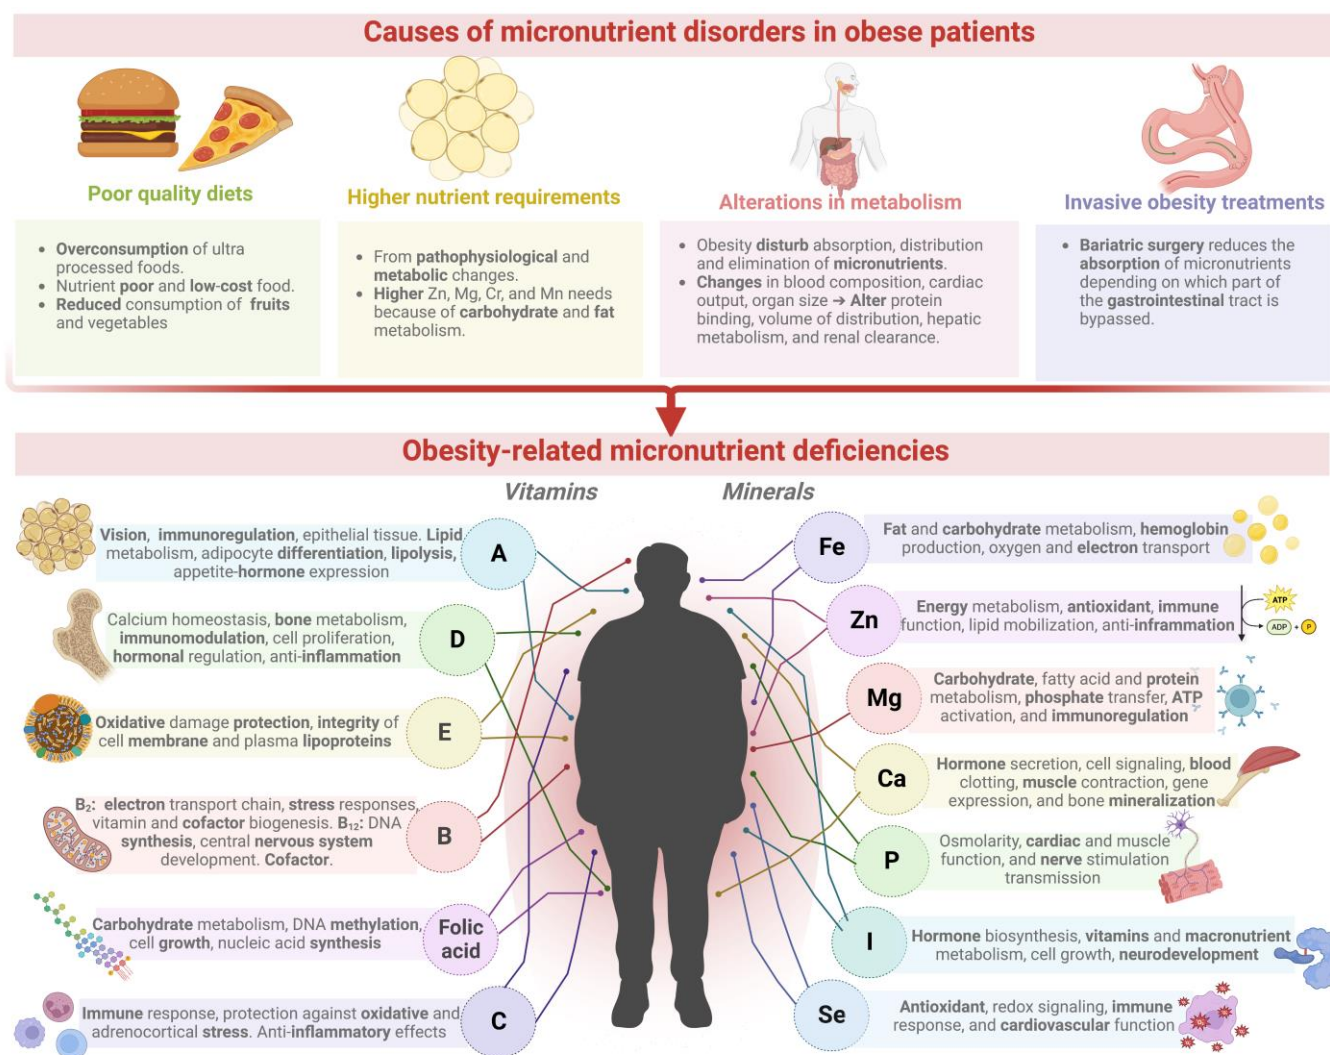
Causes of micronutrient disorders in obese patients

Poor quality diets

- Overconsumption of ultra processed foods.
- Nutrient poor and low-cost food.
- Reduced consumption of fruits and vegetables

Higher nutrient requirements

- From pathophysiological and metabolic changes.
- Higher Zn, Mg, Cr, and Mn needs because of carbohydrate and fat metabolism.

Alterations in metabolism

- Obesity disturb absorption, distribution and elimination of micronutrients.
- Changes in blood composition, cardiac output, organ size → Alter protein binding, volume of distribution, hepatic metabolism, and renal clearance.

Invasive obesity treatments

- Bariatric surgery reduces the absorption of micronutrients depending on which part of the gastrointestinal tract is bypassed.

Obesity-related micronutrient deficiencies

Vitamins

Minerals

Vision, immunoregulation, epithelial tissue. Lipid metabolism, adipocyte differentiation, lipolysis, appetite-hormone expression

A

Calcium homeostasis, bone metabolism, immunomodulation, cell proliferation, hormonal regulation, anti-inflammation

D

Oxidative damage protection, integrity of cell membrane and plasma lipoproteins

E

B$_2$: electron transport chain, stress responses, vitamin and cofactor biogenesis. B$_{12}$: DNA synthesis, central nervous system development. Cofactor.

B

Carbohydrate metabolism, DNA methylation, cell growth, nucleic acid synthesis

Folic acid

Immune response, protection against oxidative and adrenocortical stress. Anti-inflammatory effects

C

Fe

Fat and carbohydrate metabolism, hemoglobin production, oxygen and electron transport

Zn

Energy metabolism, antioxidant, immune function, lipid mobilization, anti-inframmation

ATP

ADP + P

Mg

Carbohydrate, fatty acid and protein metabolism, phosphate transfer, ATP activation, and immunoregulation

Ca

Hormone secretion, cell signaling, blood clotting, muscle contraction, gene expression, and bone mineralization

P

Osmolarity, cardiac and muscle function, and nerve stimulation transmission

I

Hormone biosynthesis, vitamins and macronutrient metabolism, cell growth, neurodevelopment

Se

Antioxidant, redox signaling, immune response, and cardiovascular function